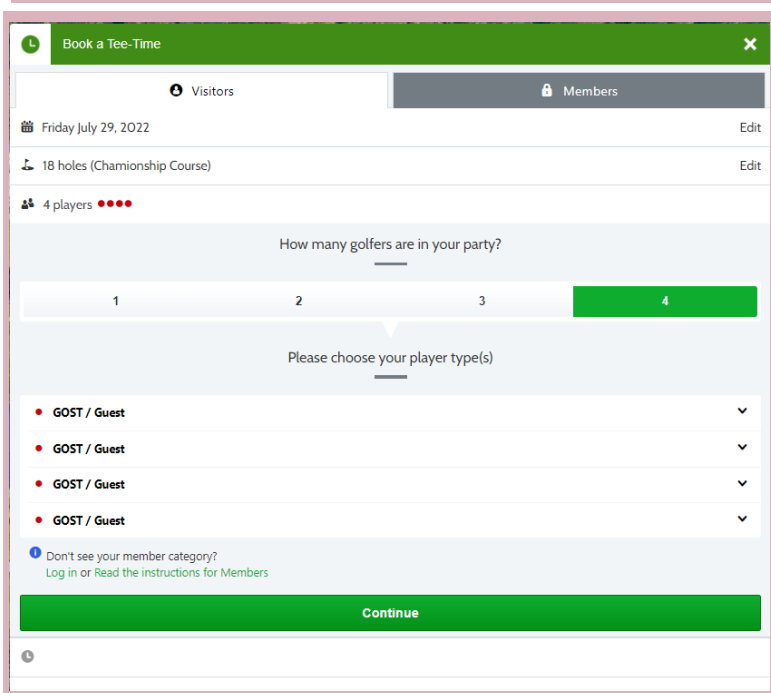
Book a Tee-Time

Visitors

Members

Friday July 29, 2022

Edit

18 holes (Chamionship Course)

Edit

4 players

How many golfers are in your party?

| 1 | 2 | 3 | 4 |
|---|---|---|---|

Please choose your player type(s)

GOST / Guest

GOST / Guest

GOST / Guest

GOST / Guest

Don't see your member category?
Log in or Read the instructions for Members

Continue